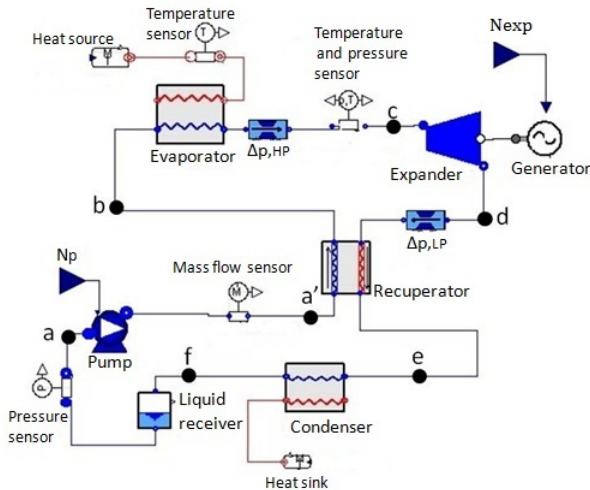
Temperature sensor

Heat source

Temperature and pressure sensor

Nexp

Evaporator

$\Delta p,_{HP}$

c

Expander

Generator

b

d

$\Delta p,_{LP}$

Np

Mass flow sensor

a'

Recuperator

a

Pump

f

e

Pressure sensor

Liquid receiver

Condenser

Heat sink